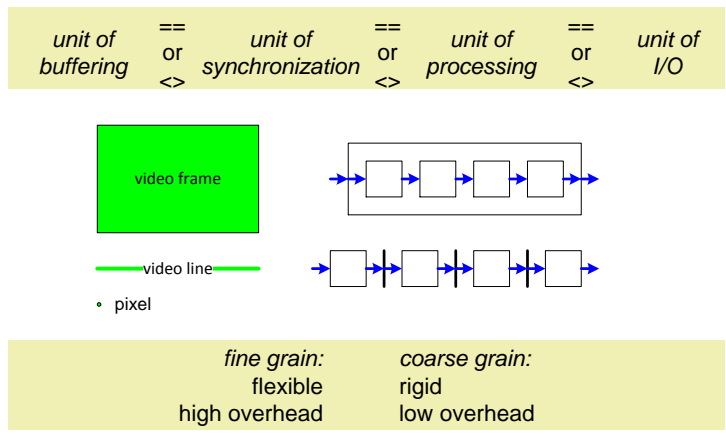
unit of buffering == or <> unit of synchronization == or <> unit of processing == or <> unit of I/O

video frame

video line

pixel

fine grain: flexible high overhead

coarse grain: rigid low overhead